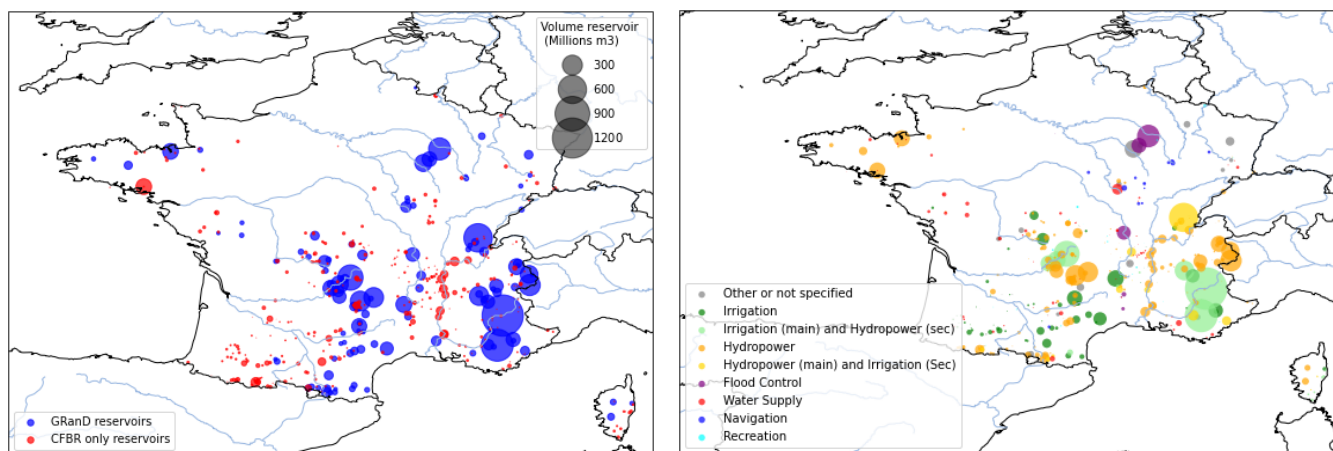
Volume reservoir
(Millions m3)
300
600
900
1200

GRanD reservoirs
CFBR only reservoirs

Other or not specified
Irrigation
Irrigation (main) and Hydropower (sec)
Hydropower
Hydropower (main) and Irrigation (Sec)
Flood Control
Water Supply
Navigation
Recreation